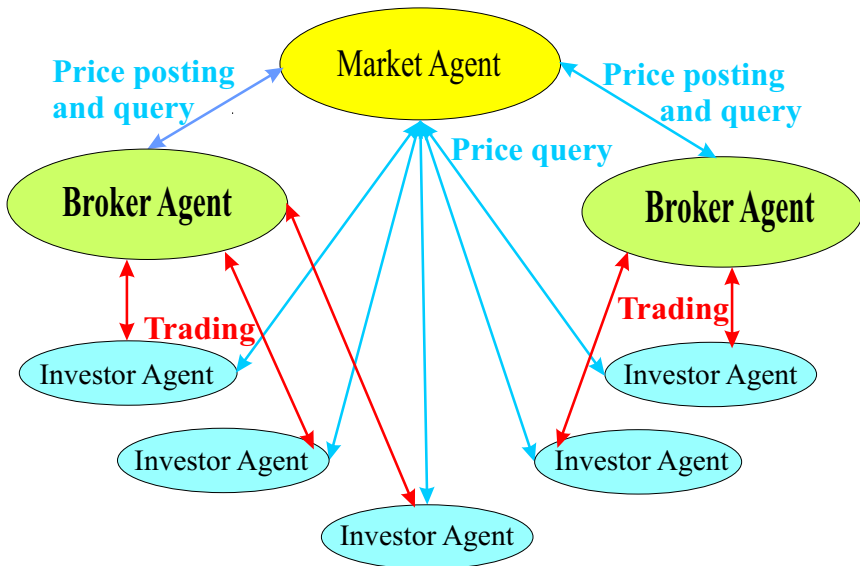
Price posting and query

Market Agent

Price posting and query

Price query

Broker Agent

Broker Agent

Trading

Trading

Investor Agent

Investor Agent

Investor Agent

Investor Agent

Investor Agent